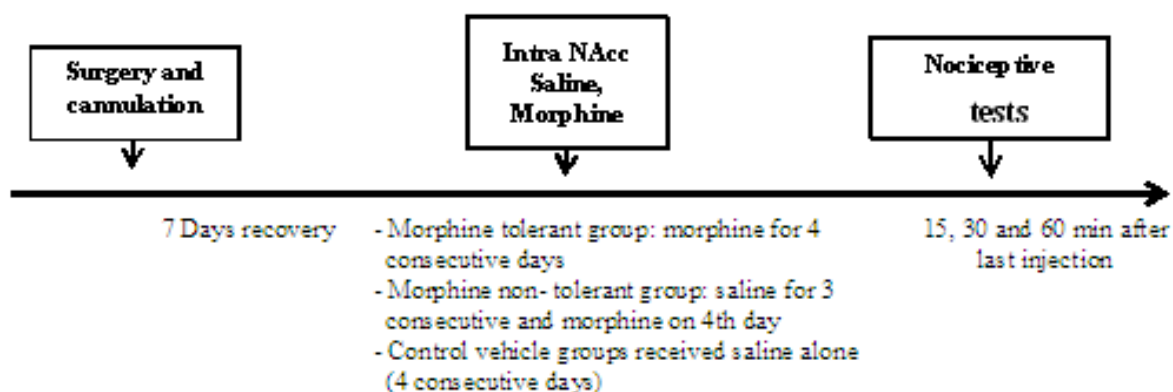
Surgery and cannulation

Intra NAcc Saline, Morphine

Nociceptive tests

7 Days recovery

- Morphine tolerant group: morphine for 4 consecutive days
- Morphine non- tolerant group: saline for 3 consecutive and morphine on 4th day
- Control vehicle groups received saline alone (4 consecutive days)

15, 30 and 60 min after last injection